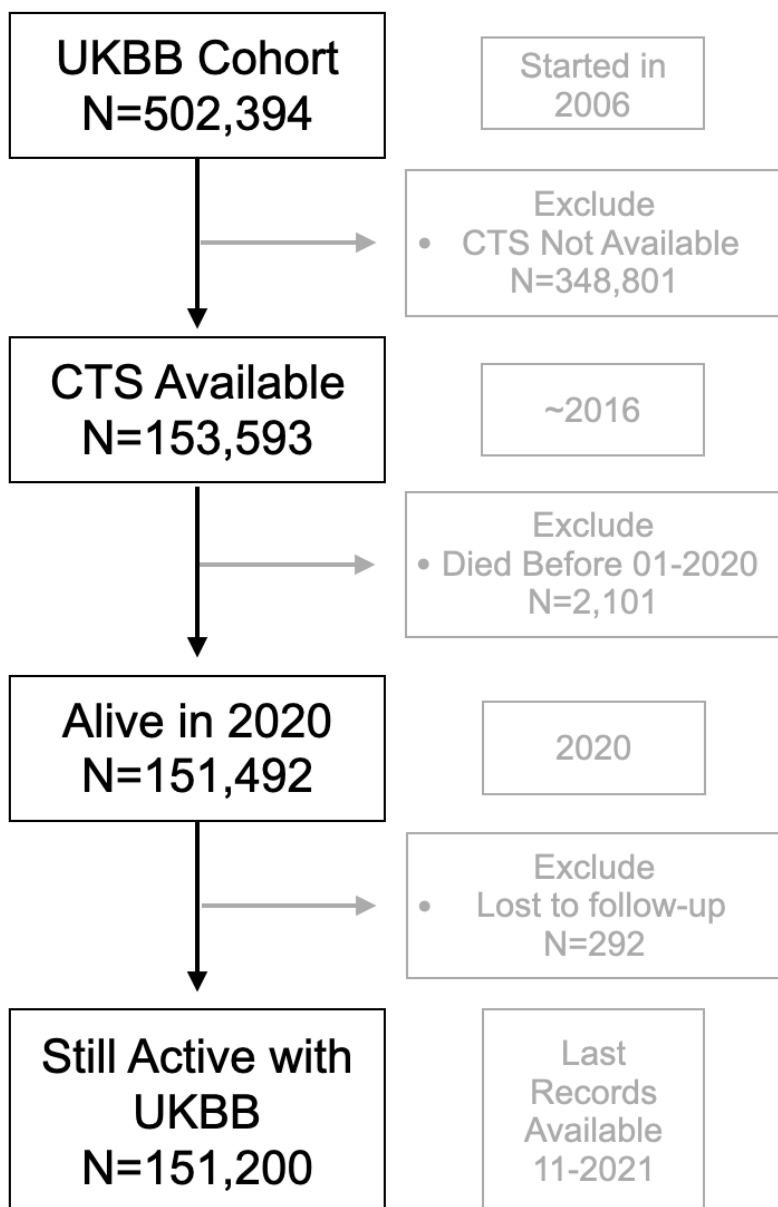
UKBB Cohort
N=502,394

Started in 2006

Exclude
• CTS Not Available
N=348,801

CTS Available
N=153,593

~2016

Exclude
• Died Before 01-2020
N=2,101

Alive in 2020
N=151,492

2020

Exclude
• Lost to follow-up
N=292

Still Active with UKBB
N=151,200

Last Records Available 11-2021